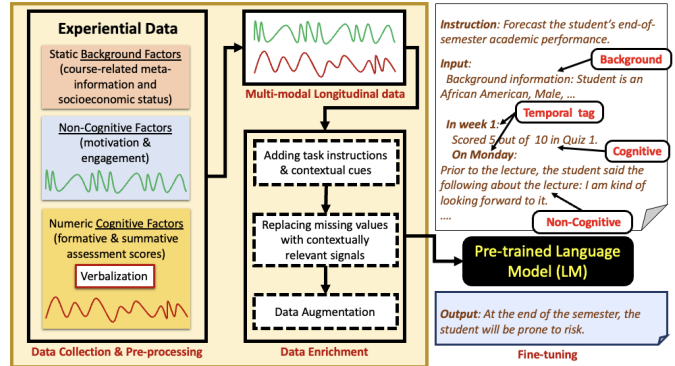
Experiential Data

Static Background Factors (course-related meta-information and socioeconomic status)

Non-Cognitive Factors (motivation & engagement)

Numeric Cognitive Factors (formative & summative assessment scores)

Verbalization

Data Collection & Pre-processing

Multi-modal Longitudinal data

Adding task instructions & contextual cues

Replacing missing values with contextually relevant signals

Data Augmentation

Data Enrichment

Instruction: Forecast the student's end-of-semester academic performance.

Input:
Background information: Student is an African American, Male, ...

In week 1:
Scored 5 out of 10 in Quiz 1.
On Monday:
Prior to the lecture, the student said the following about the lecture: I am kind of looking forward to it.
....

Background

Temporal tag

Cognitive

Non-Cognitive

Pre-trained Language Model (LM)

Output: At the end of the semester, the student will be prone to risk.

Fine-tuning